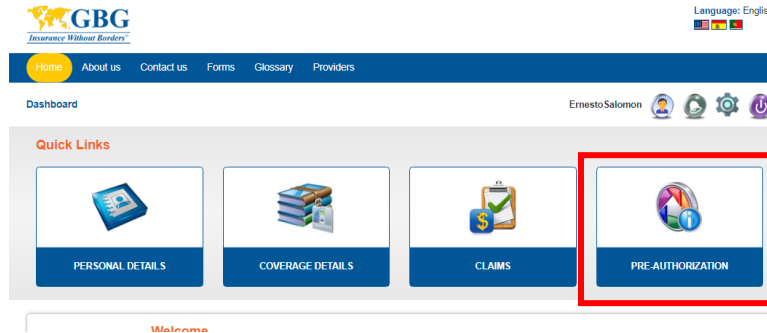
GBG
Insurance Without Borders

Language: Englis

Home About us Contact us Forms Glossary Providers

Dashboard

ErnestoSalomon

Quick Links

PERSONAL DETAILS

COVERAGE DETAILS

CLAIMS

PRE-AUTHORIZATION

Welcome